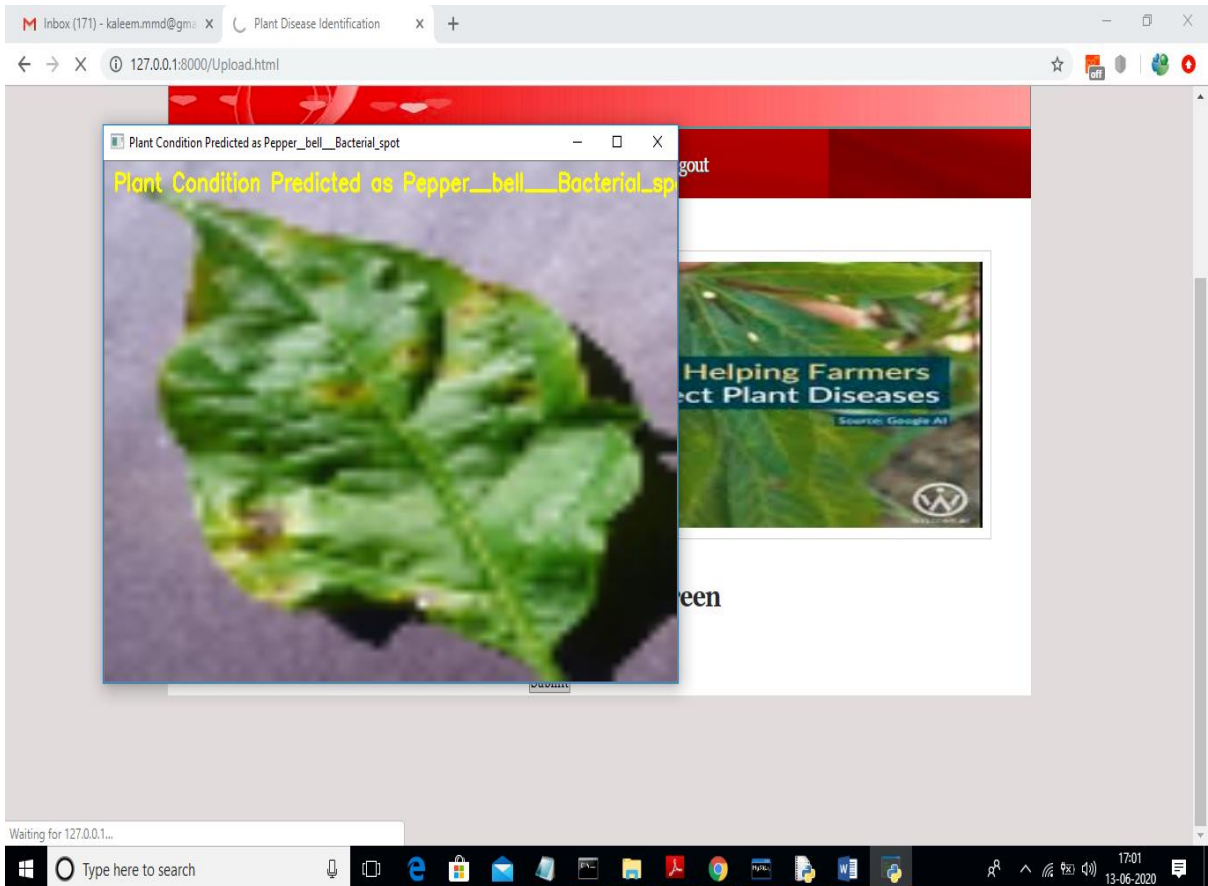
M Inbox (171) - kaleem.mmd@gm: X
Plant Disease Identification X +
← → X ⓘ 127.0.0.1:8000/Upload.html

Plant Condition Predicted as Pepper__bell__Bacterial_spot

Plant Condition Predicted as Pepper__bell___Bacterial_sp

gout

Helping Farmers
ect Plant Diseases
Source: Google AI

een

Submit

Waiting for 127.0.0.1...

Type here to search

17:01
13-06-2020